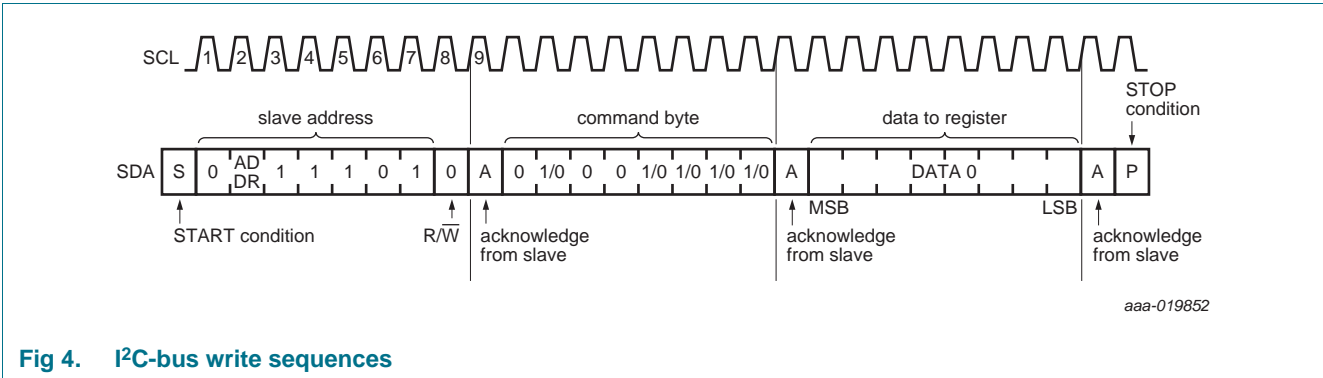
SCL 1 2 3 4 5 6 7 8 9

slave address

command byte

data to register

STOP condition

SDA S 0 AD DR 1 1 1 0 1 0 A 0 1/0 0 0 1/0 1/0 1/0 1/0 A DATA 0 A P

MSB LSB

START condition

R/$\overline{W}$

acknowledge from slave

acknowledge from slave

acknowledge from slave

aaa-019852

Fig 4. I$^2$C-bus write sequences